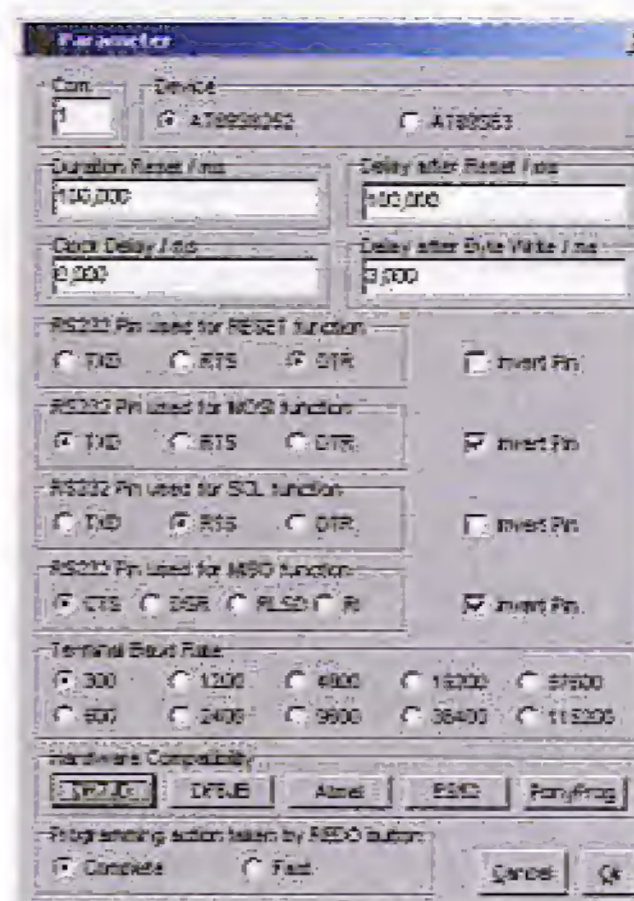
Parameter

Com
1

Device
AT89S8252
AT89S53

Duration Reset / ms
100,000

Delay after Reset / ms
100,000

Clock Delay / ms
0,000

Delay after Byte Write / ms
3,000

RS232 Pin used for RESET function
TXD
RTS
DTR
Invert Pin

RS232 Pin used for MOSI function
TXD
RTS
DTR
Invert Pin

RS232 Pin used for SCL function
TXD
RTS
DTR
Invert Pin

RS232 Pin used for MISO function
CTS
DSR
RLSD
RI
Invert Pin

Terminal Baud Rate
300
1200
4800
19200
57600
600
2400
9600
38400
115200

Hardware Compatibility
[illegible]
DT6JB
Atmel
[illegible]
PonyProg

Programming action taken by REDO button
Complete
Fast

Cancel
Ok